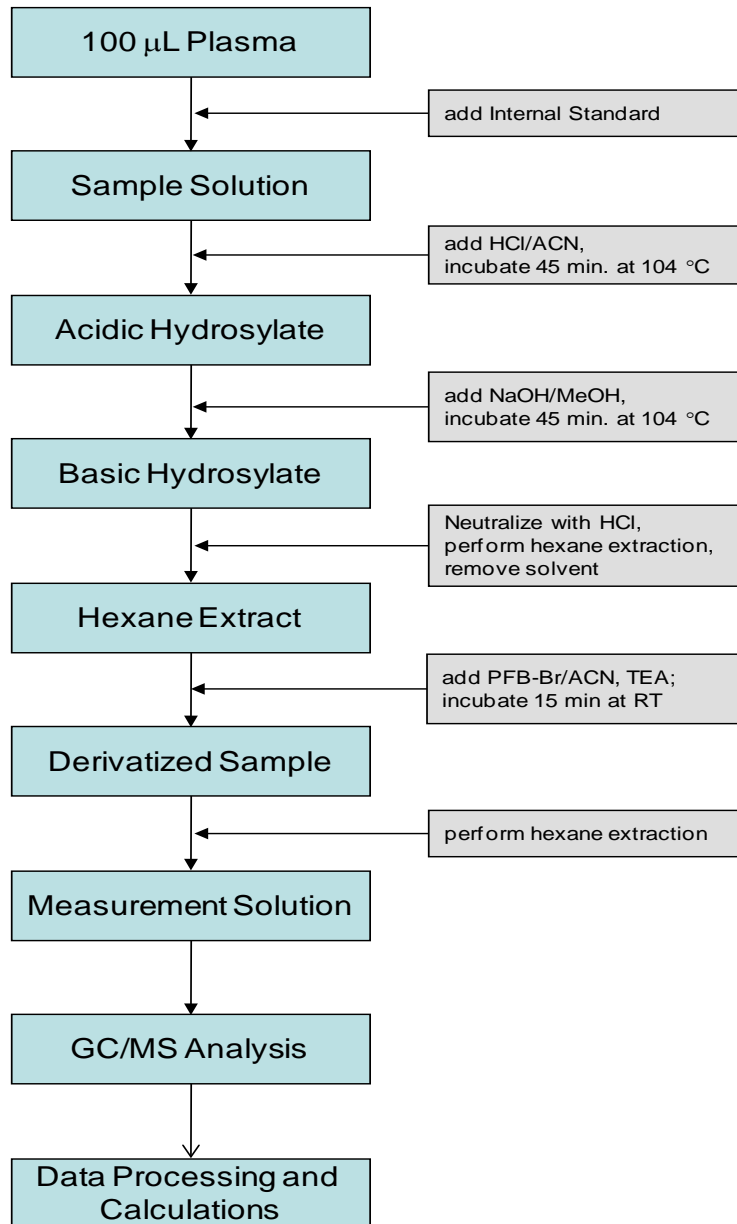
100 $\mu$L Plasma

add Internal Standard

Sample Solution

add HCl/ACN, incubate 45 min. at 104 °C

Acidic Hydrosylate

add NaOH/MeOH, incubate 45 min. at 104 °C

Basic Hydrosylate

Neutralize with HCl, perform hexane extraction, remove solvent

Hexane Extract

add PFB-Br/ACN, TEA; incubate 15 min at RT

Derivatized Sample

perform hexane extraction

Measurement Solution

GC/MS Analysis

Data Processing and Calculations